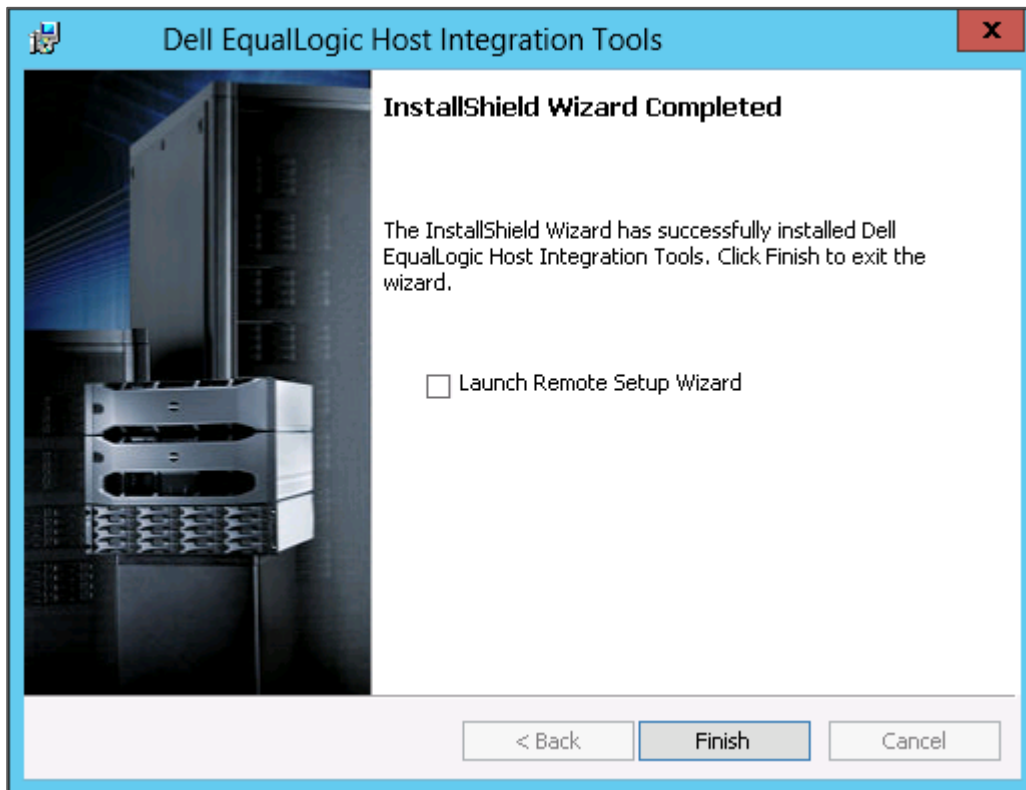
Dell EqualLogic Host Integration Tools

x

InstallShield Wizard Completed

The InstallShield Wizard has successfully installed Dell EqualLogic Host Integration Tools. Click Finish to exit the wizard.

Launch Remote Setup Wizard

< Back

Finish

Cancel